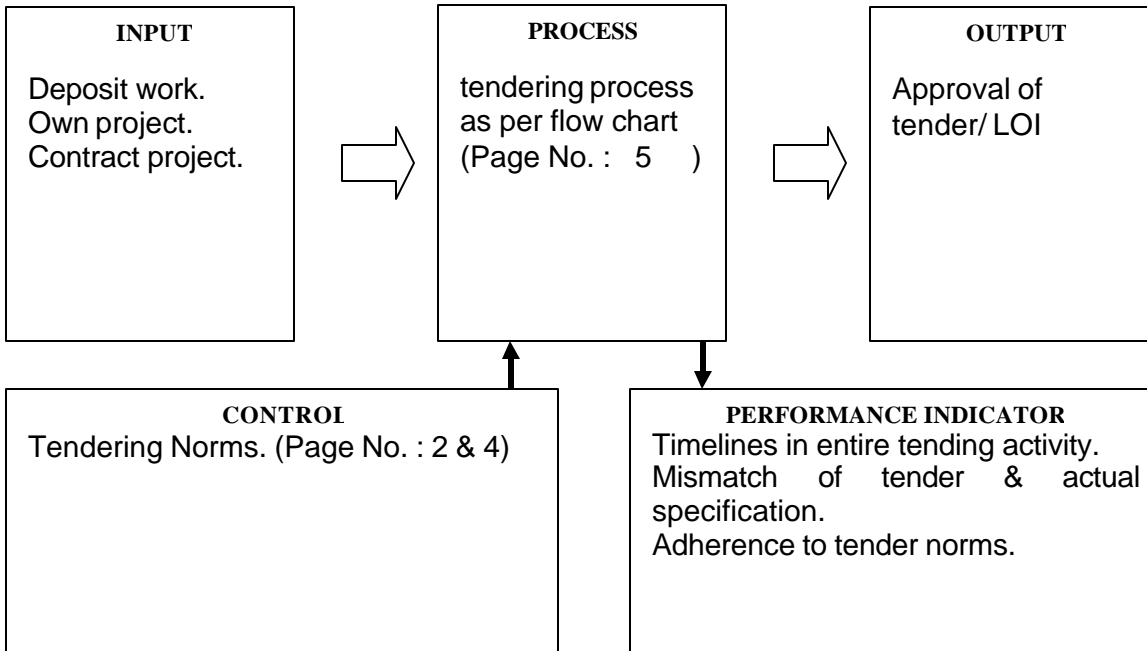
INPUT

Deposit work.
Own project.
Contract project.

PROCESS

tendering process as per flow chart (Page No. : 5 )

OUTPUT

Approval of tender/ LOI

CONTROI

Tendering Norms. (Page No. : 2 & 4)

PERFORMANCE INDICATOR

Timelines in entire tending activity.
Mismatch of tender & actual specification.
Adherence to tender norms.